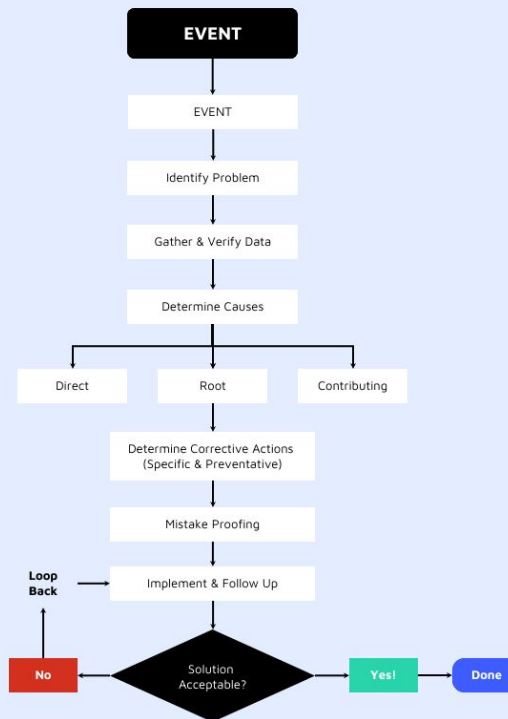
EVENT

EVENT

Identify Problem

Gather & Verify Data

Determine Causes

Direct

Root

Contributing

Determine Corrective Actions (Specific & Preventative)

Mistake Proofing

Loop Back

Implement & Follow Up

No

Solution Acceptable?

Yes!

Done